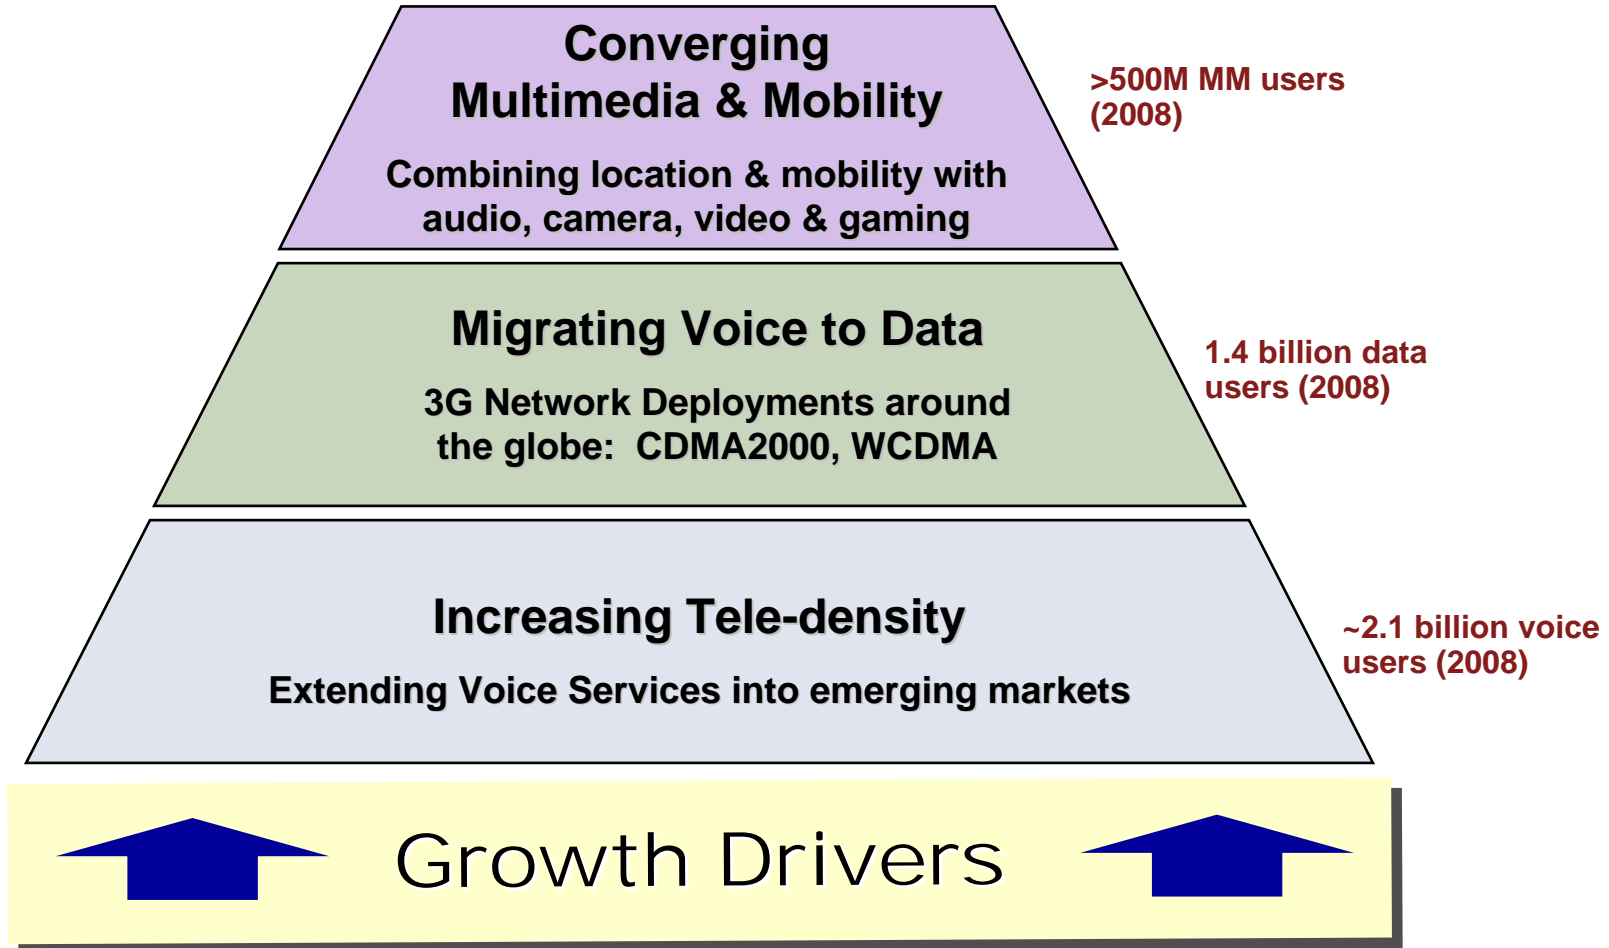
Converging Multimedia & Mobility

Combining location & mobility with audio, camera, video & gaming

>500M MM users (2008)

Migrating Voice to Data

3G Network Deployments around the globe: CDMA2000, WCDMA

1.4 billion data users (2008)

Increasing Tele-density

Extending Voice Services into emerging markets

~2.1 billion voice users (2008)

Growth Drivers